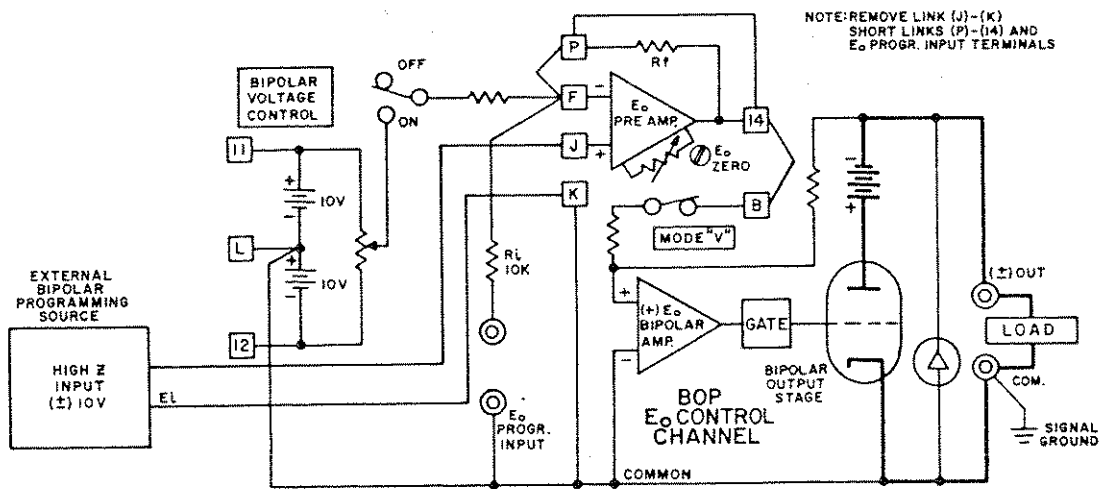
NOTE: REMOVE LINK (J)-(K)
SHORT LINKS (P)-(14) AND
$E_o$ PROGR. INPUT TERMINALS

BIPOLAR VOLTAGE CONTROL

OFF
ON

P
F
J
K
Rf
$E_o$ PRE AMP.
14
$E_o$ ZERO
B
MODE "V"

11
L
12
10V
10V

$R_i$ 10K

EXTERNAL BIPOLAR PROGRAMMING SOURCE

HIGH Z INPUT (±) 10V

El

$E_o$ PROGR. INPUT

(+) $E_o$ BIPOLAR AMP.
GATE

BIPOLAR OUTPUT STAGE

BOP $E_o$ CONTROL CHANNEL

(±) OUT
LOAD
COM.
SIGNAL GROUND

COMMON